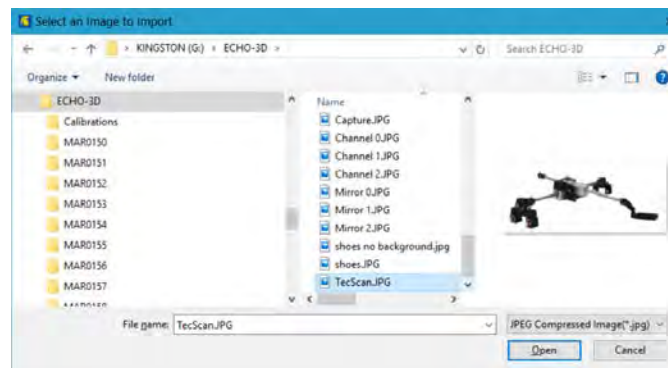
Select an Image to Import

KINGSTON (G:) › ECHO-3D ›

Search ECHO-3D

Organize ▾ New folder

ECHO-3D
Calibrations
MAR0150
MAR0151
MAR0152
MAR0153
MAR0154
MAR0155
MAR0156
MAR0157
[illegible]

Name
Capture.JPG
Channel 0.JPG
Channel 1.JPG
Channel 2.JPG
Mirror 0.JPG
Mirror 1.JPG
Mirror 2.JPG
shoes no background.jpg
shoes.JPG
TecScan.JPG

File name: TecScan.JPG

JPEG Compressed Image(*.jpg)

Open

Cancel